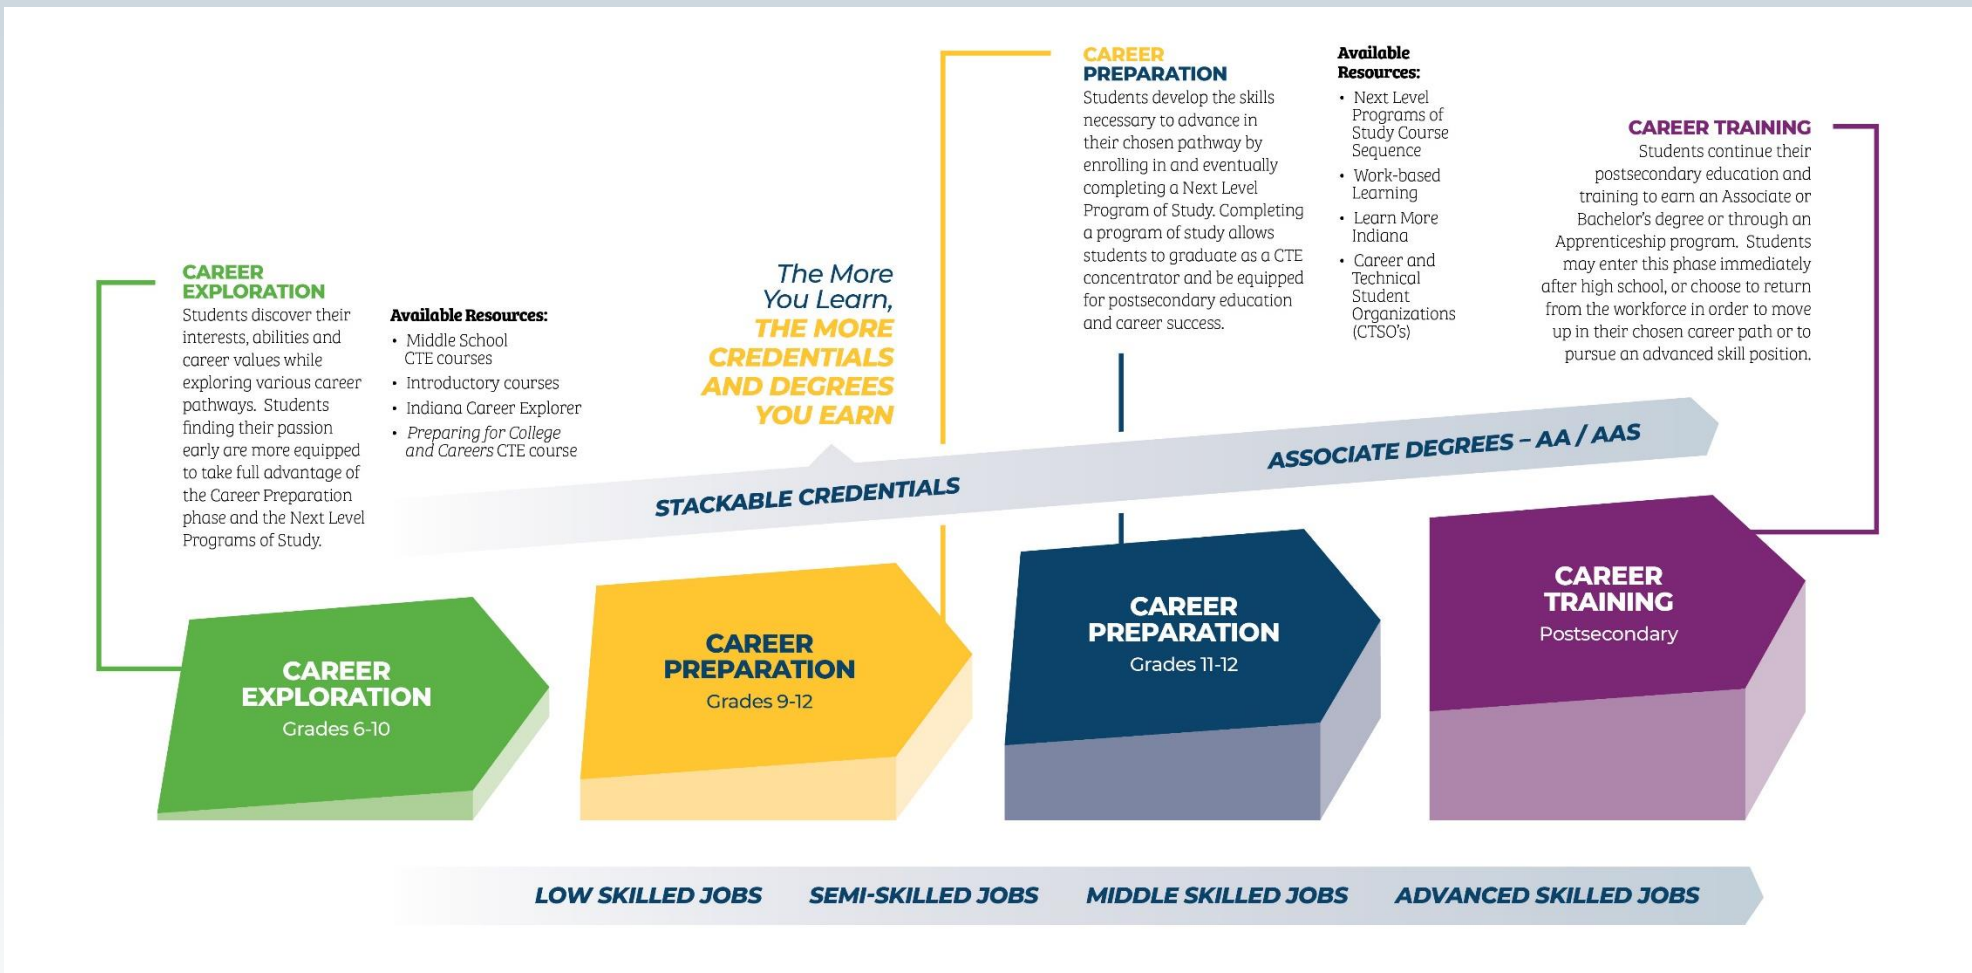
CAREER EXPLORATION
Students discover their interests, abilities and career values while exploring various career pathways. Students finding their passion early are more equipped to take full advantage of the Career Preparation phase and the Next Level Programs of Study.

Available Resources:
- Middle School CTE courses
- Introductory courses
- Indiana Career Explorer
- *Preparing for College and Careers* CTE course

The More You Learn, THE MORE CREDENTIALS AND DEGREES YOU EARN

CAREER PREPARATION
Students develop the skills necessary to advance in their chosen pathway by enrolling in and eventually completing a Next Level Program of Study. Completing a program of study allows students to graduate as a CTE concentrator and be equipped for postsecondary education and career success.

Available Resources:
- Next Level Programs of Study Course Sequence
- Work-based Learning
- Learn More Indiana
- Career and Technical Student Organizations (CTSO's)

CAREER TRAINING
Students continue their postsecondary education and training to earn an Associate or Bachelor's degree or through an Apprenticeship program. Students may enter this phase immediately after high school, or choose to return from the workforce in order to move up in their chosen career path or to pursue an advanced skill position.

STACKABLE CREDENTIALS
ASSOCIATE DEGREES – AA / AAS

CAREER EXPLORATION
Grades 6-10

CAREER PREPARATION
Grades 9-12

CAREER PREPARATION
Grades 11-12

CAREER TRAINING
Postsecondary

LOW SKILLED JOBS SEMI-SKILLED JOBS MIDDLE SKILLED JOBS ADVANCED SKILLED JOBS